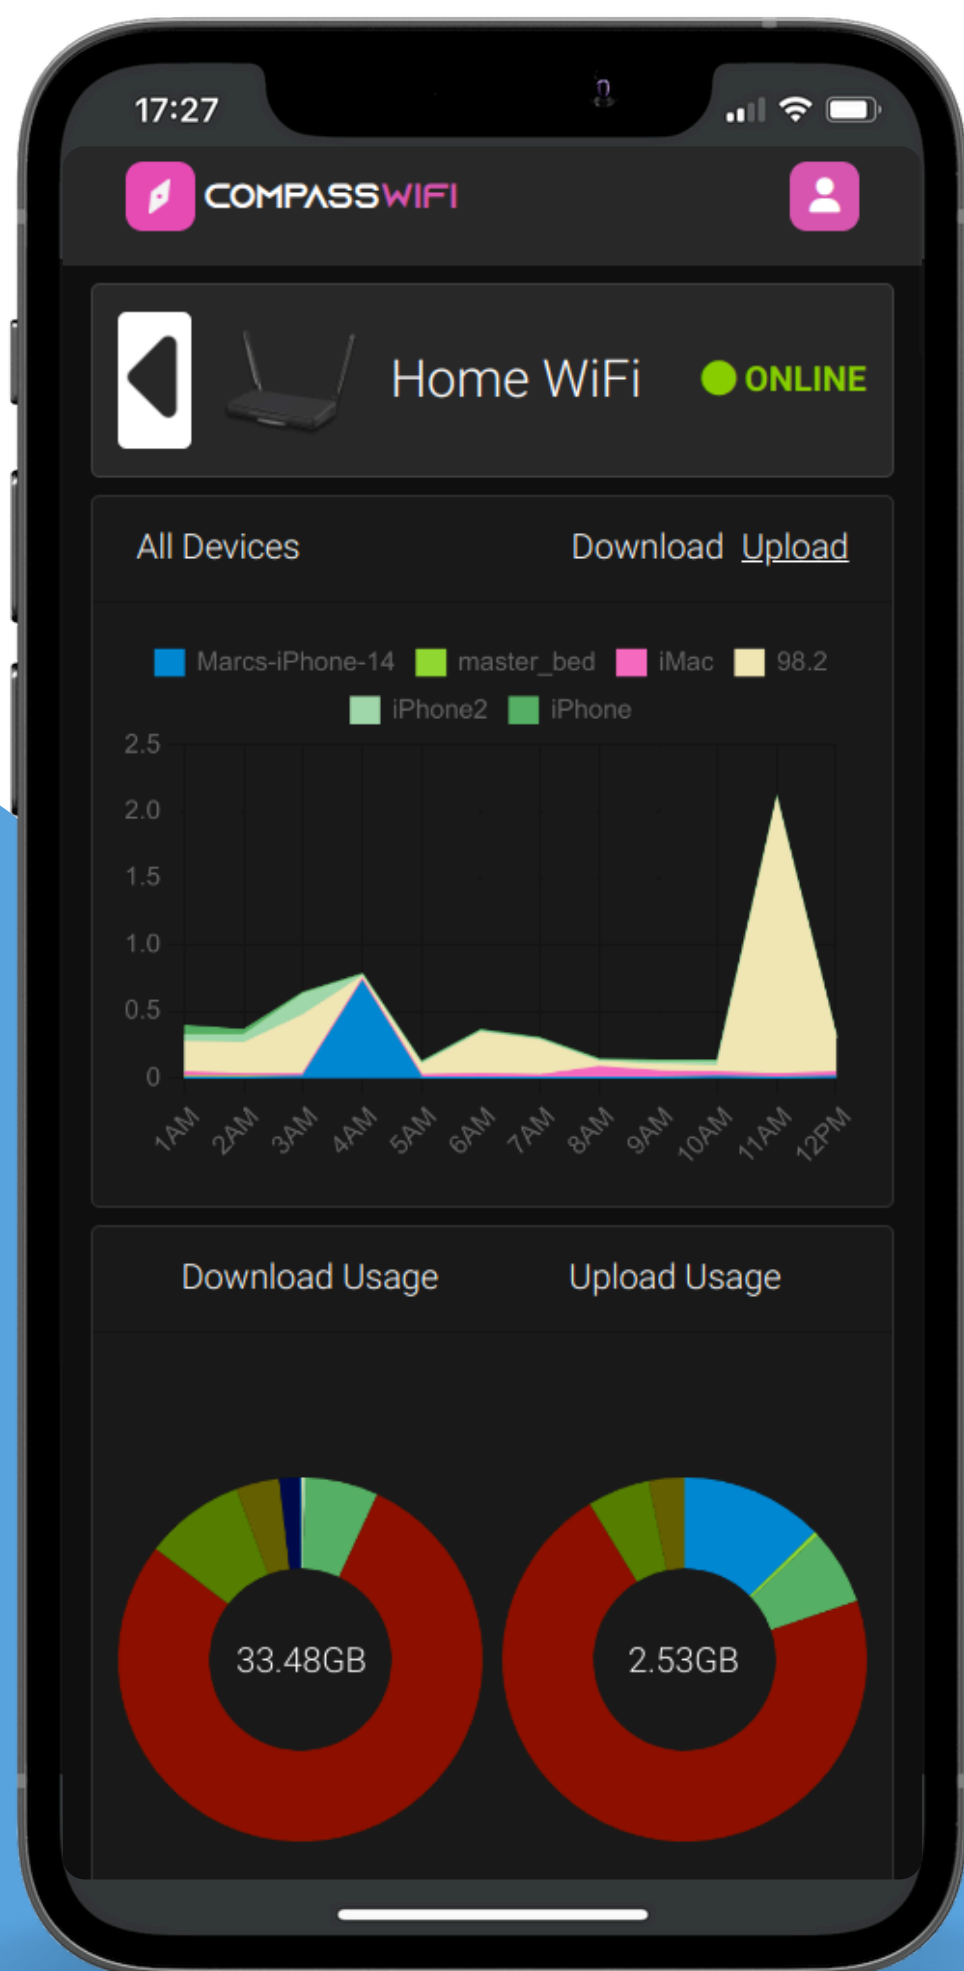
17:27

COMPASSWIFI

Home WiFi ONLINE

All Devices Download Upload

Marcs-iPhone-14 master_bed iMac 98.2 iPhone2 iPhone

2.5
2.0
1.5
1.0
0.5
0

1AM 2AM 3AM 4AM 5AM 6AM 7AM 8AM 9AM 10AM 11AM 12PM

Download Usage Upload Usage

33.48GB

2.53GB